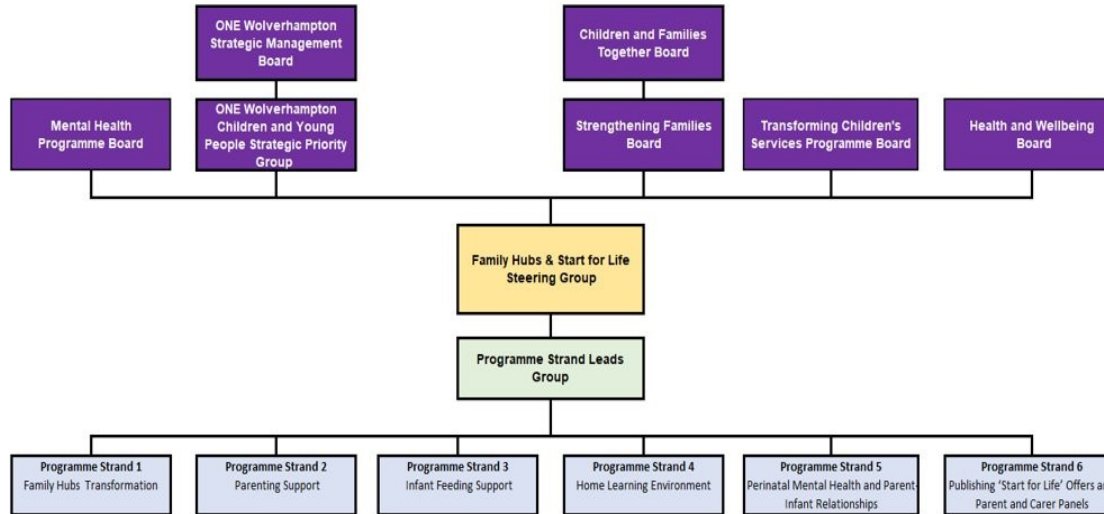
ONE Wolverhampton Strategic Management Board

Children and Families Together Board

Mental Health Programme Board

ONE Wolverhampton Children and Young People Strategic Priority Group

Strengthening Families Board

Transforming Children's Services Programme Board

Health and Wellbeing Board

Family Hubs & Start for Life Steering Group

Programme Strand Leads Group

Programme Strand 1
Family Hubs Transformation

Programme Strand 2
Parenting Support

Programme Strand 3
Infant Feeding Support

Programme Strand 4
Home Learning Environment

Programme Strand 5
Perinatal Mental Health and Parent-Infant Relationships

Programme Strand 6
Publishing 'Start for Life' Offers an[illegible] Parent and Carer Panels